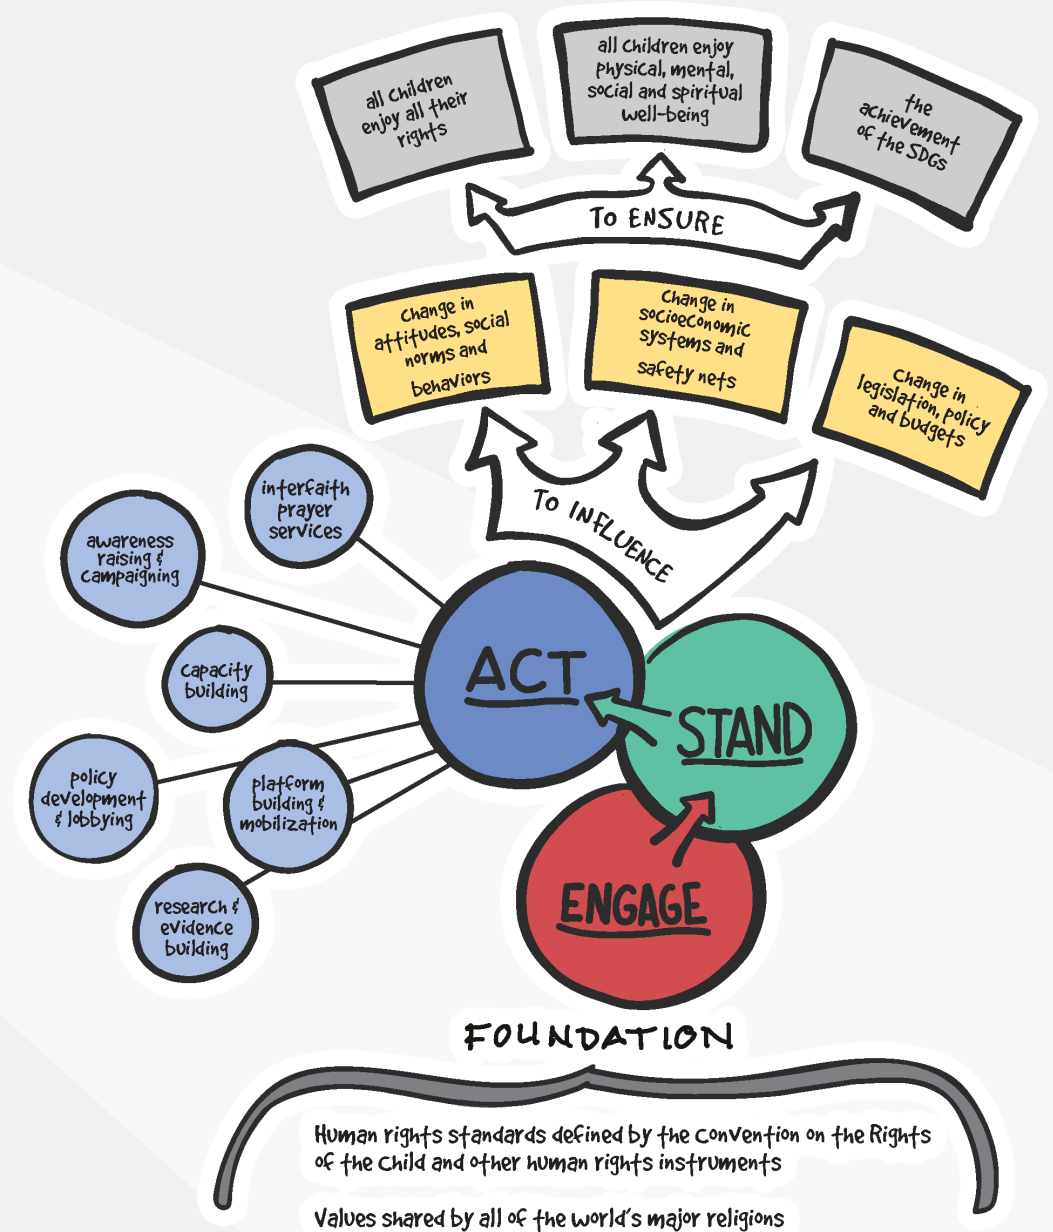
all children enjoy all their rights

all children enjoy physical, mental, social and spiritual well-being

the achievement of the SDGs

TO ENSURE

Change in attitudes, social norms and behaviors

Change in socioeconomic systems and safety nets

Change in legislation, policy and budgets

TO INFLUENCE

interfaith prayer services

awareness raising & campaigning

capacity building

policy development & lobbying

platform building & mobilization

research & evidence building

ACT

STAND

ENGAGE

FOUNDATION

Human rights standards defined by the Convention on the Rights of the Child and other human rights instruments

Values shared by all of the world's major religions